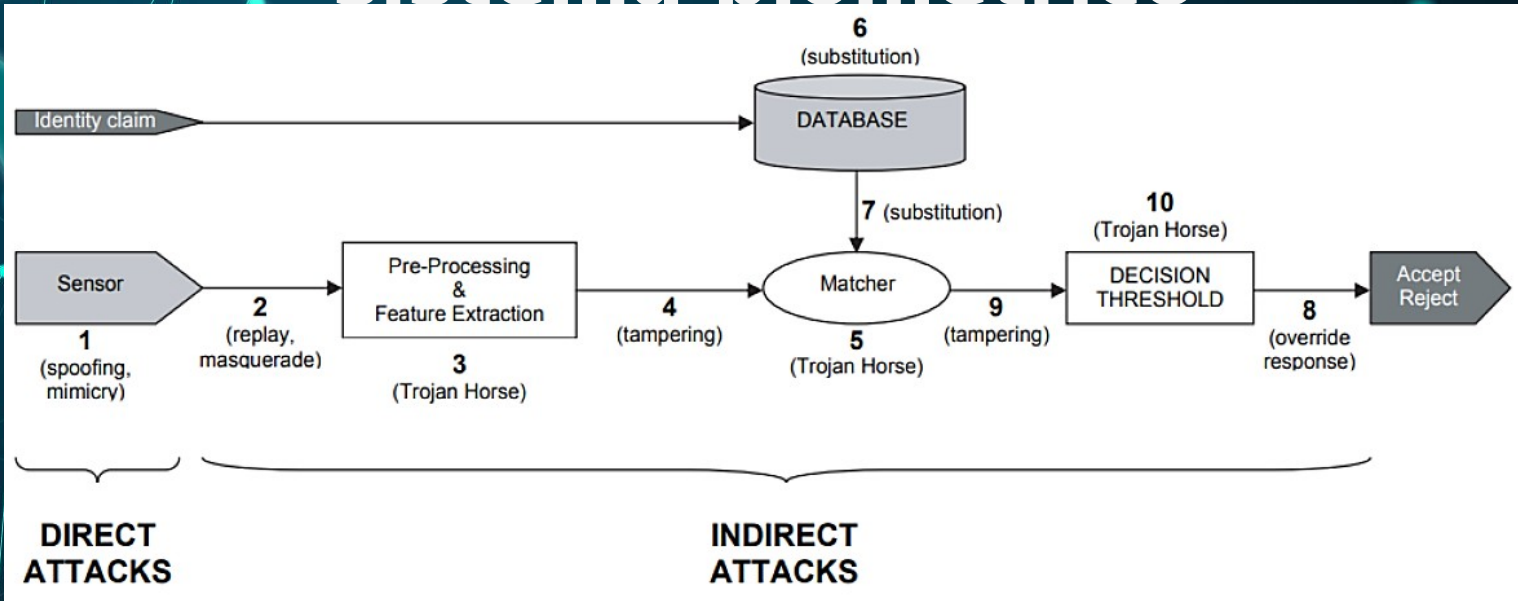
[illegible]

6
(substitution)

Identity claim

DATABASE

7 (substitution)

10
(Trojan Horse)

Sensor

2
(replay, masquerade)

Pre-Processing & Feature Extraction

4
(tampering)

Matcher

9
(tampering)

DECISION THRESHOLD

8
(override response)

Accept Reject

1
(spoofing, mimicry)

3
(Trojan Horse)

5
(Trojan Horse)

DIRECT ATTACKS

INDIRECT ATTACKS